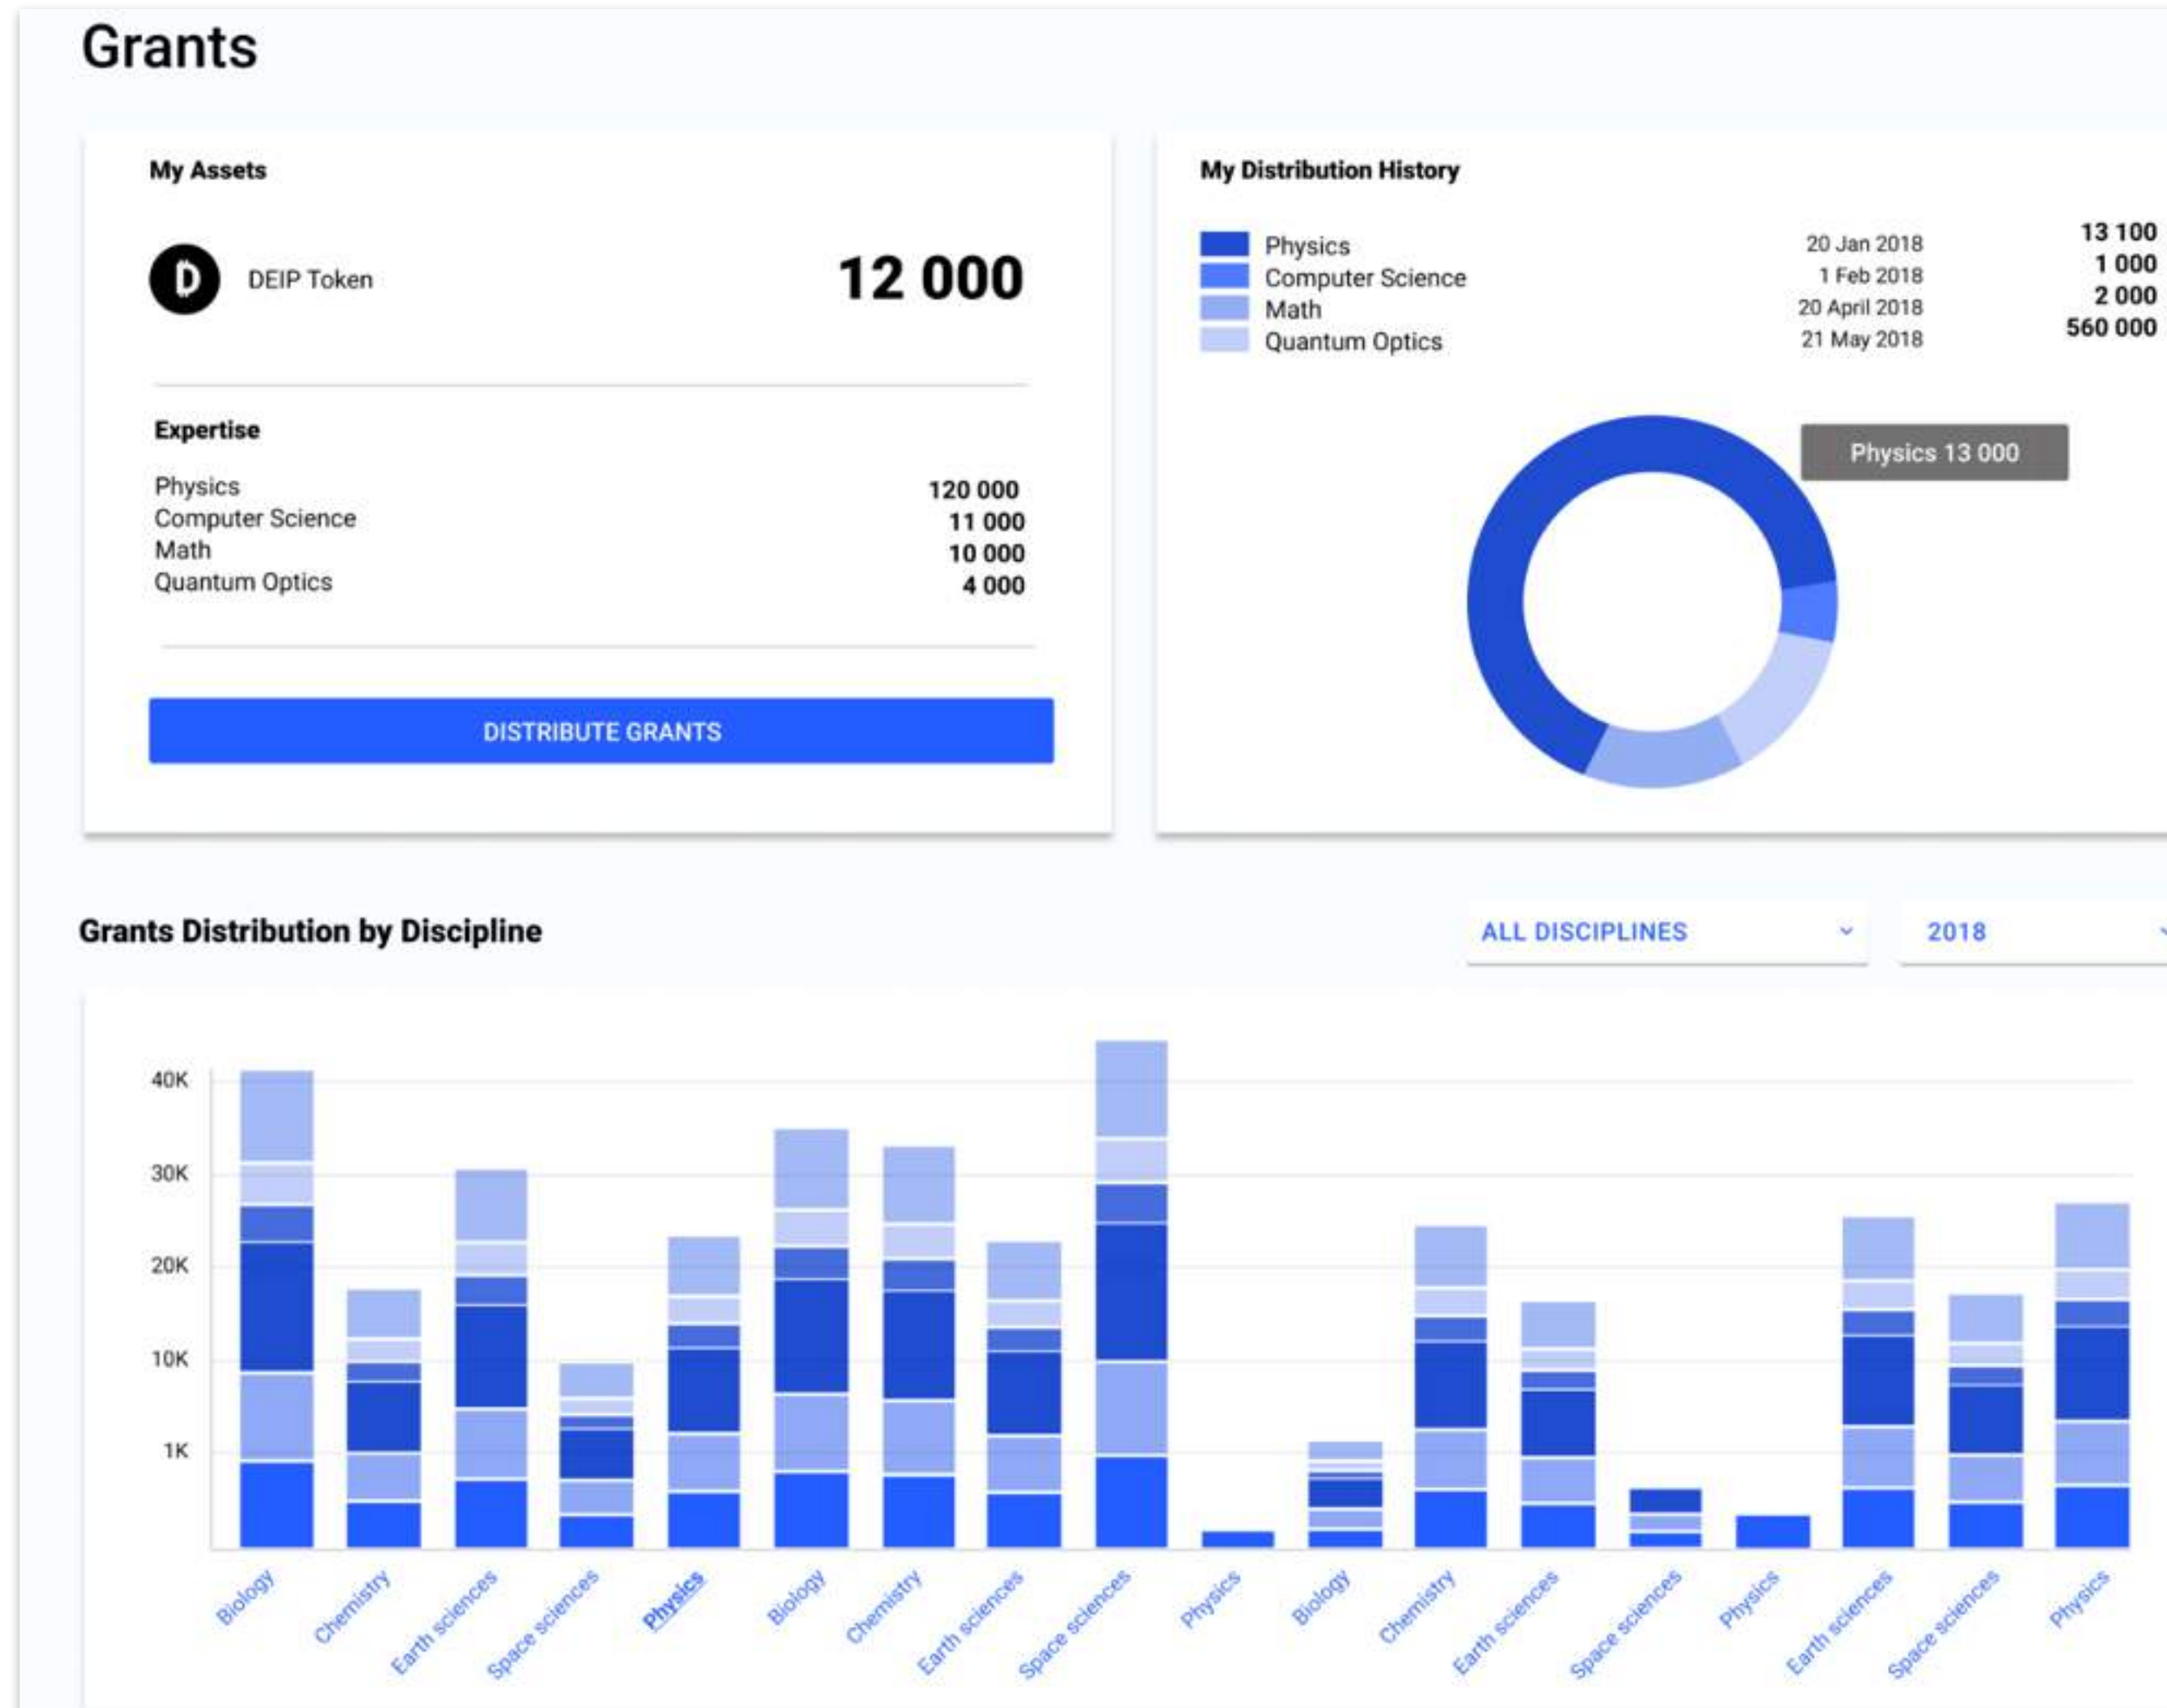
Grants

My Assets

D DEIP Token 12 000

Expertise

| | |
|---|---|
| Physics | 120 000 |
| Computer Science | 11 000 |
| Math | 10 000 |
| Quantum Optics | 4 000 |

DISTRIBUTE GRANTS

My Distribution History

| | | |
|---|---|---|
| Physics | 20 Jan 2018 | 13 100 |
| Computer Science | 1 Feb 2018 | 1 000 |
| Math | 20 April 2018 | 2 000 |
| Quantum Optics | 21 May 2018 | 560 000 |

Physics 13 000

Grants Distribution by Discipline

ALL DISCIPLINES

2018

40K
30K
20K
10K
1K

Biology Chemistry Earth sciences Space sciences Physics Biology Chemistry Earth sciences Space sciences Physics Biology Chemistry Earth sciences Space sciences Physics Earth sciences Space sciences Physics